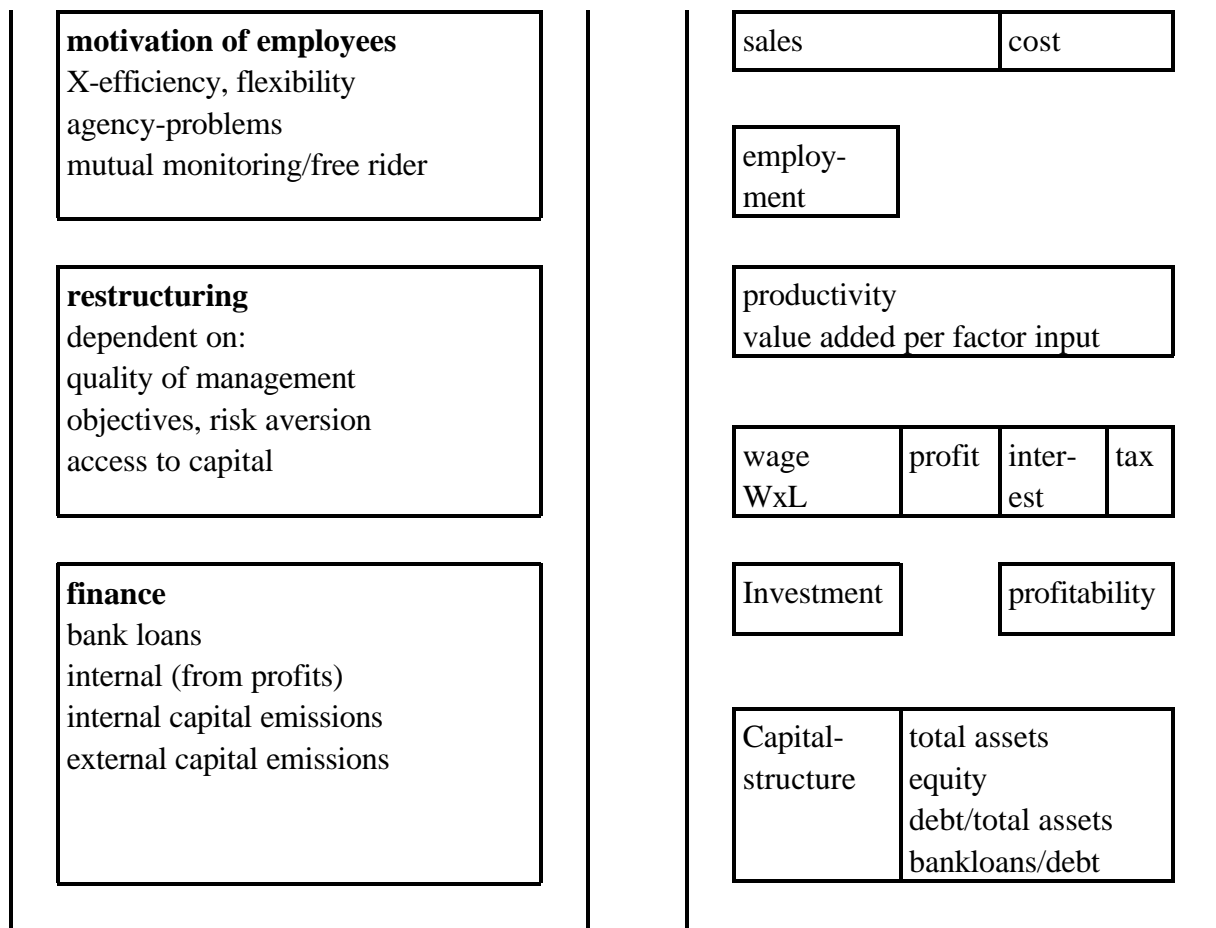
**motivation of employees**
X-efficiency, flexibility
agency-problems
mutual monitoring/free rider

**restructuring**
dependent on:
quality of management
objectives, risk aversion
access to capital

**finance**
bank loans
internal (from profits)
internal capital emissions
external capital emissions

| sales | cost |
|---|---|

employment

productivity
value added per factor input

| wage WxL | profit | interest | tax |
|---|---|---|---|

Investment

profitability

| Capital-structure | total assets equity debt/total assets bankloans/debt |
|---|---|